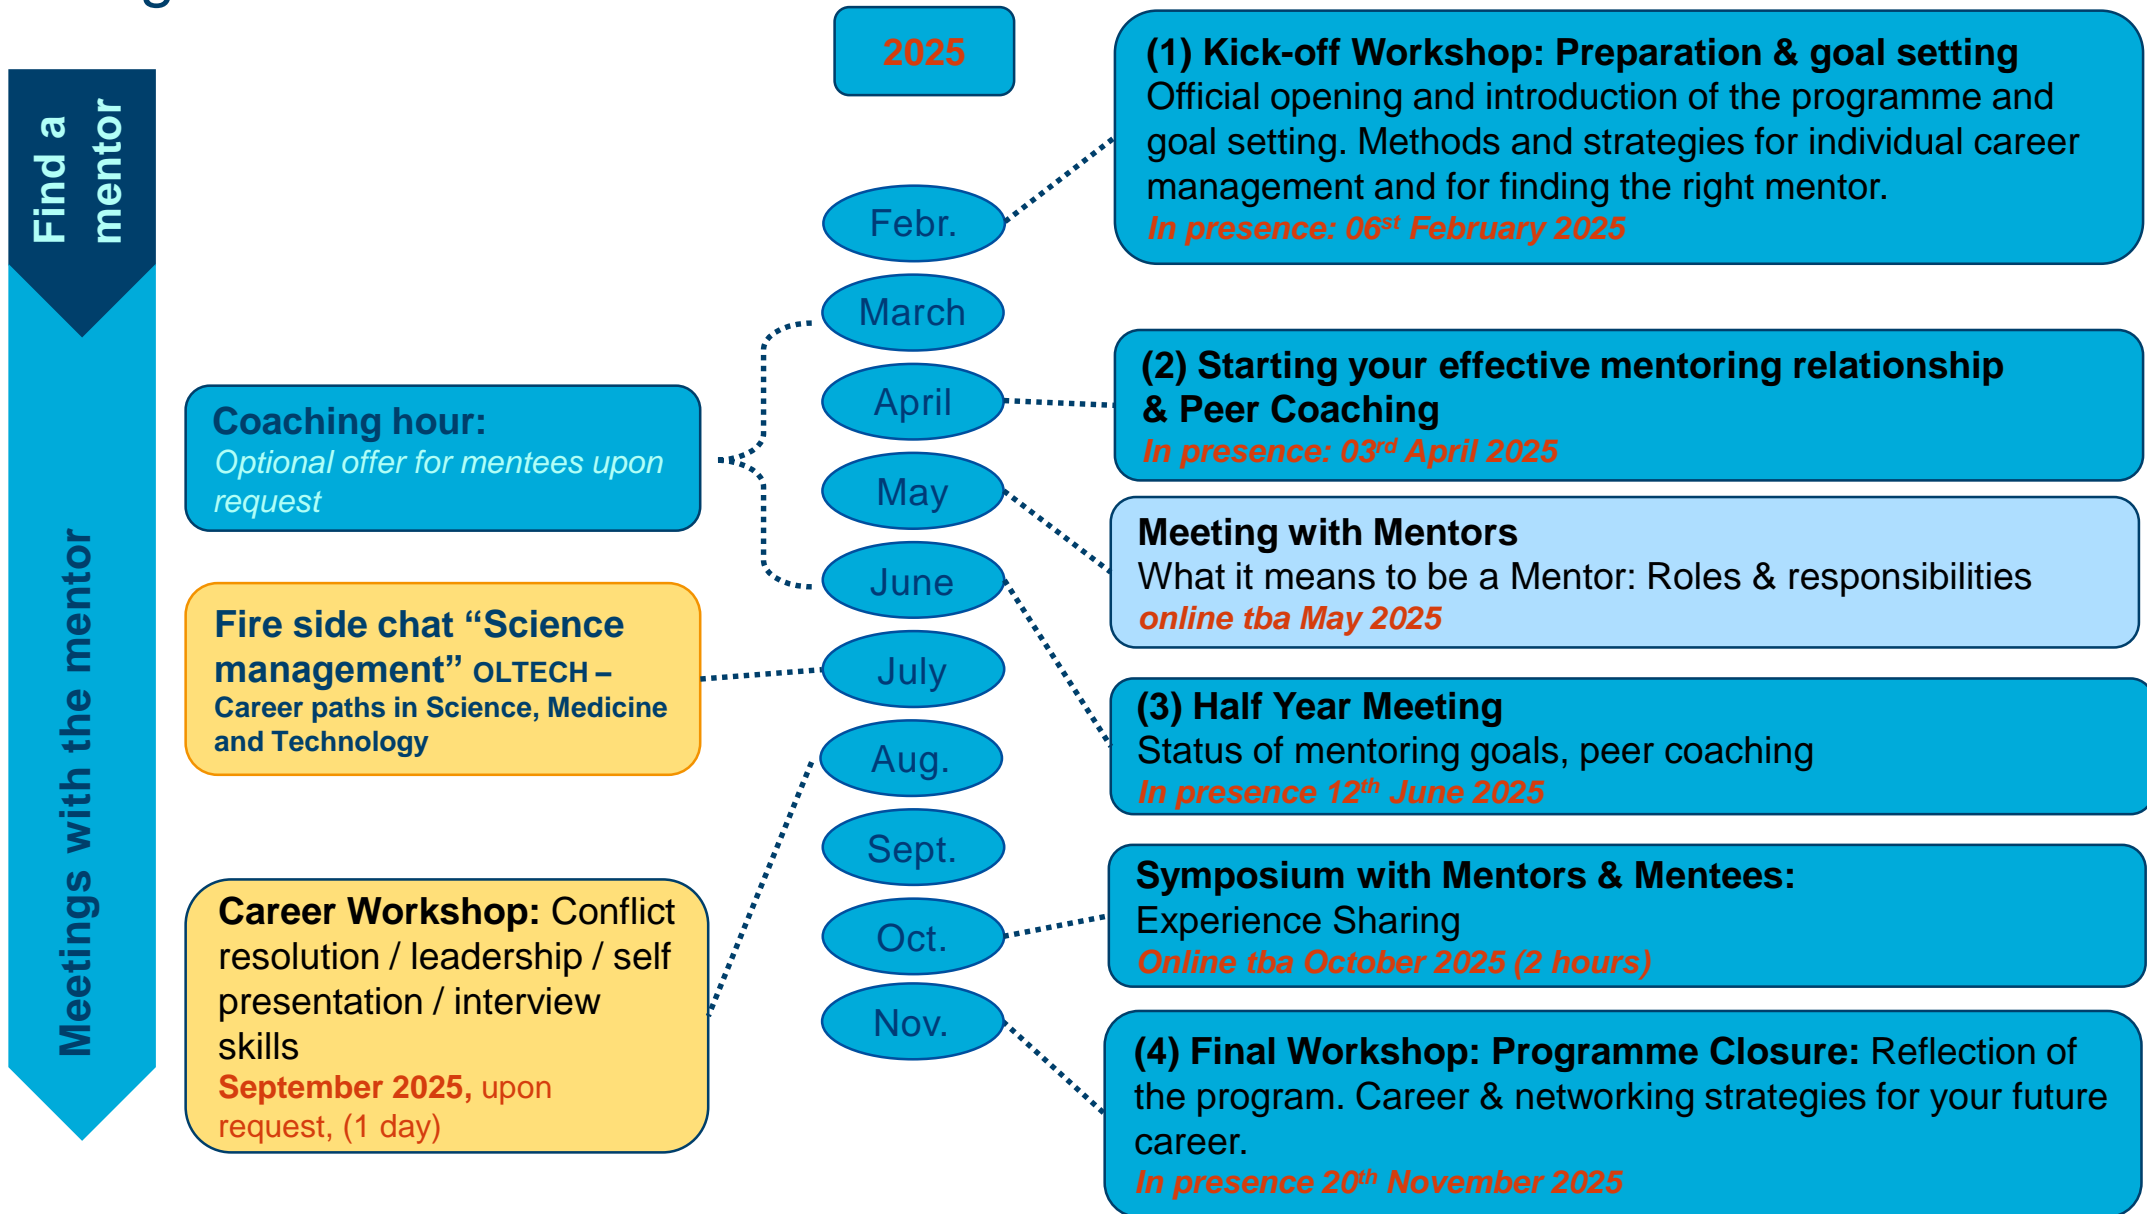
Find a mentor

Meetings with the mentor

2025

Febr.

March

April

May

June

July

Aug.

Sept.

Oct.

Nov.

**(1) Kick-off Workshop: Preparation & goal setting**
Official opening and introduction of the programme and goal setting. Methods and strategies for individual career management and for finding the right mentor.
*In presence: 06$^{st}$ February 2025*

Coaching hour:
*Optional offer for mentees upon request*

**(2) Starting your effective mentoring relationship & Peer Coaching**
*In presence: 03$^{rd}$ April 2025*

**Meeting with Mentors**
What it means to be a Mentor: Roles & responsibilities
*online tba May 2025*

Fire side chat "Science management" OLTECH – Career paths in Science, Medicine and Technology

**(3) Half Year Meeting**
Status of mentoring goals, peer coaching
*In presence 12$^{th}$ June 2025*

**Symposium with Mentors & Mentees:**
Experience Sharing
*Online tba October 2025 (2 hours)*

**Career Workshop:** Conflict resolution / leadership / self presentation / interview skills
September 2025, upon request, (1 day)

**(4) Final Workshop: Programme Closure:** Reflection of the program. Career & networking strategies for your future career.
*In presence 20$^{th}$ November 2025*